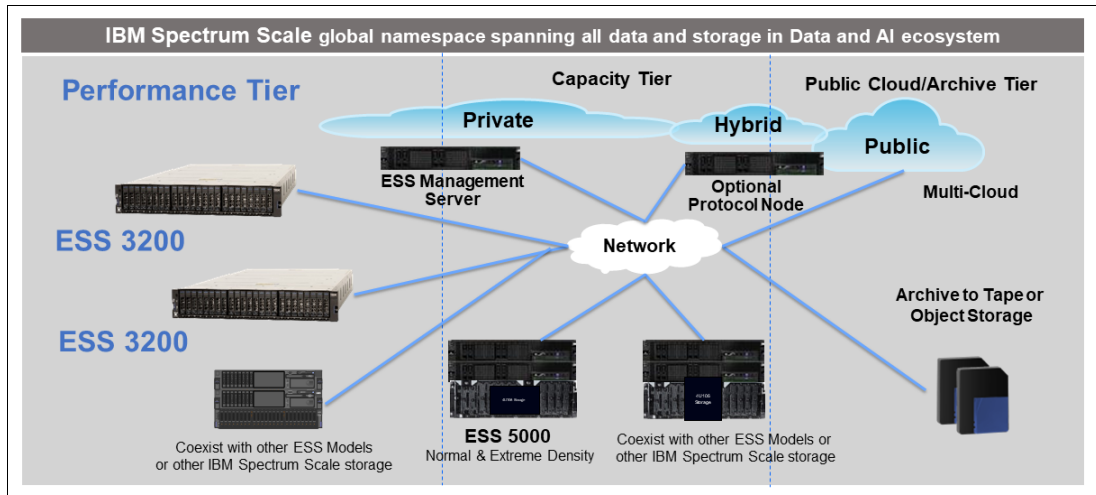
IBM Spectrum Scale global namespace spanning all data and storage in Data and AI ecosystem

Performance Tier

Capacity Tier

Public Cloud/Archive Tier

Private

Hybrid

Public

ESS Management Server

Optional Protocol Node

Multi-Cloud

ESS 3200

Network

ESS 3200

Archive to Tape or Object Storage

Coexist with other ESS Models or other IBM Spectrum Scale storage

ESS 5000
Normal & Extreme Density

Coexist with other ESS Models or other IBM Spectrum Scale storage